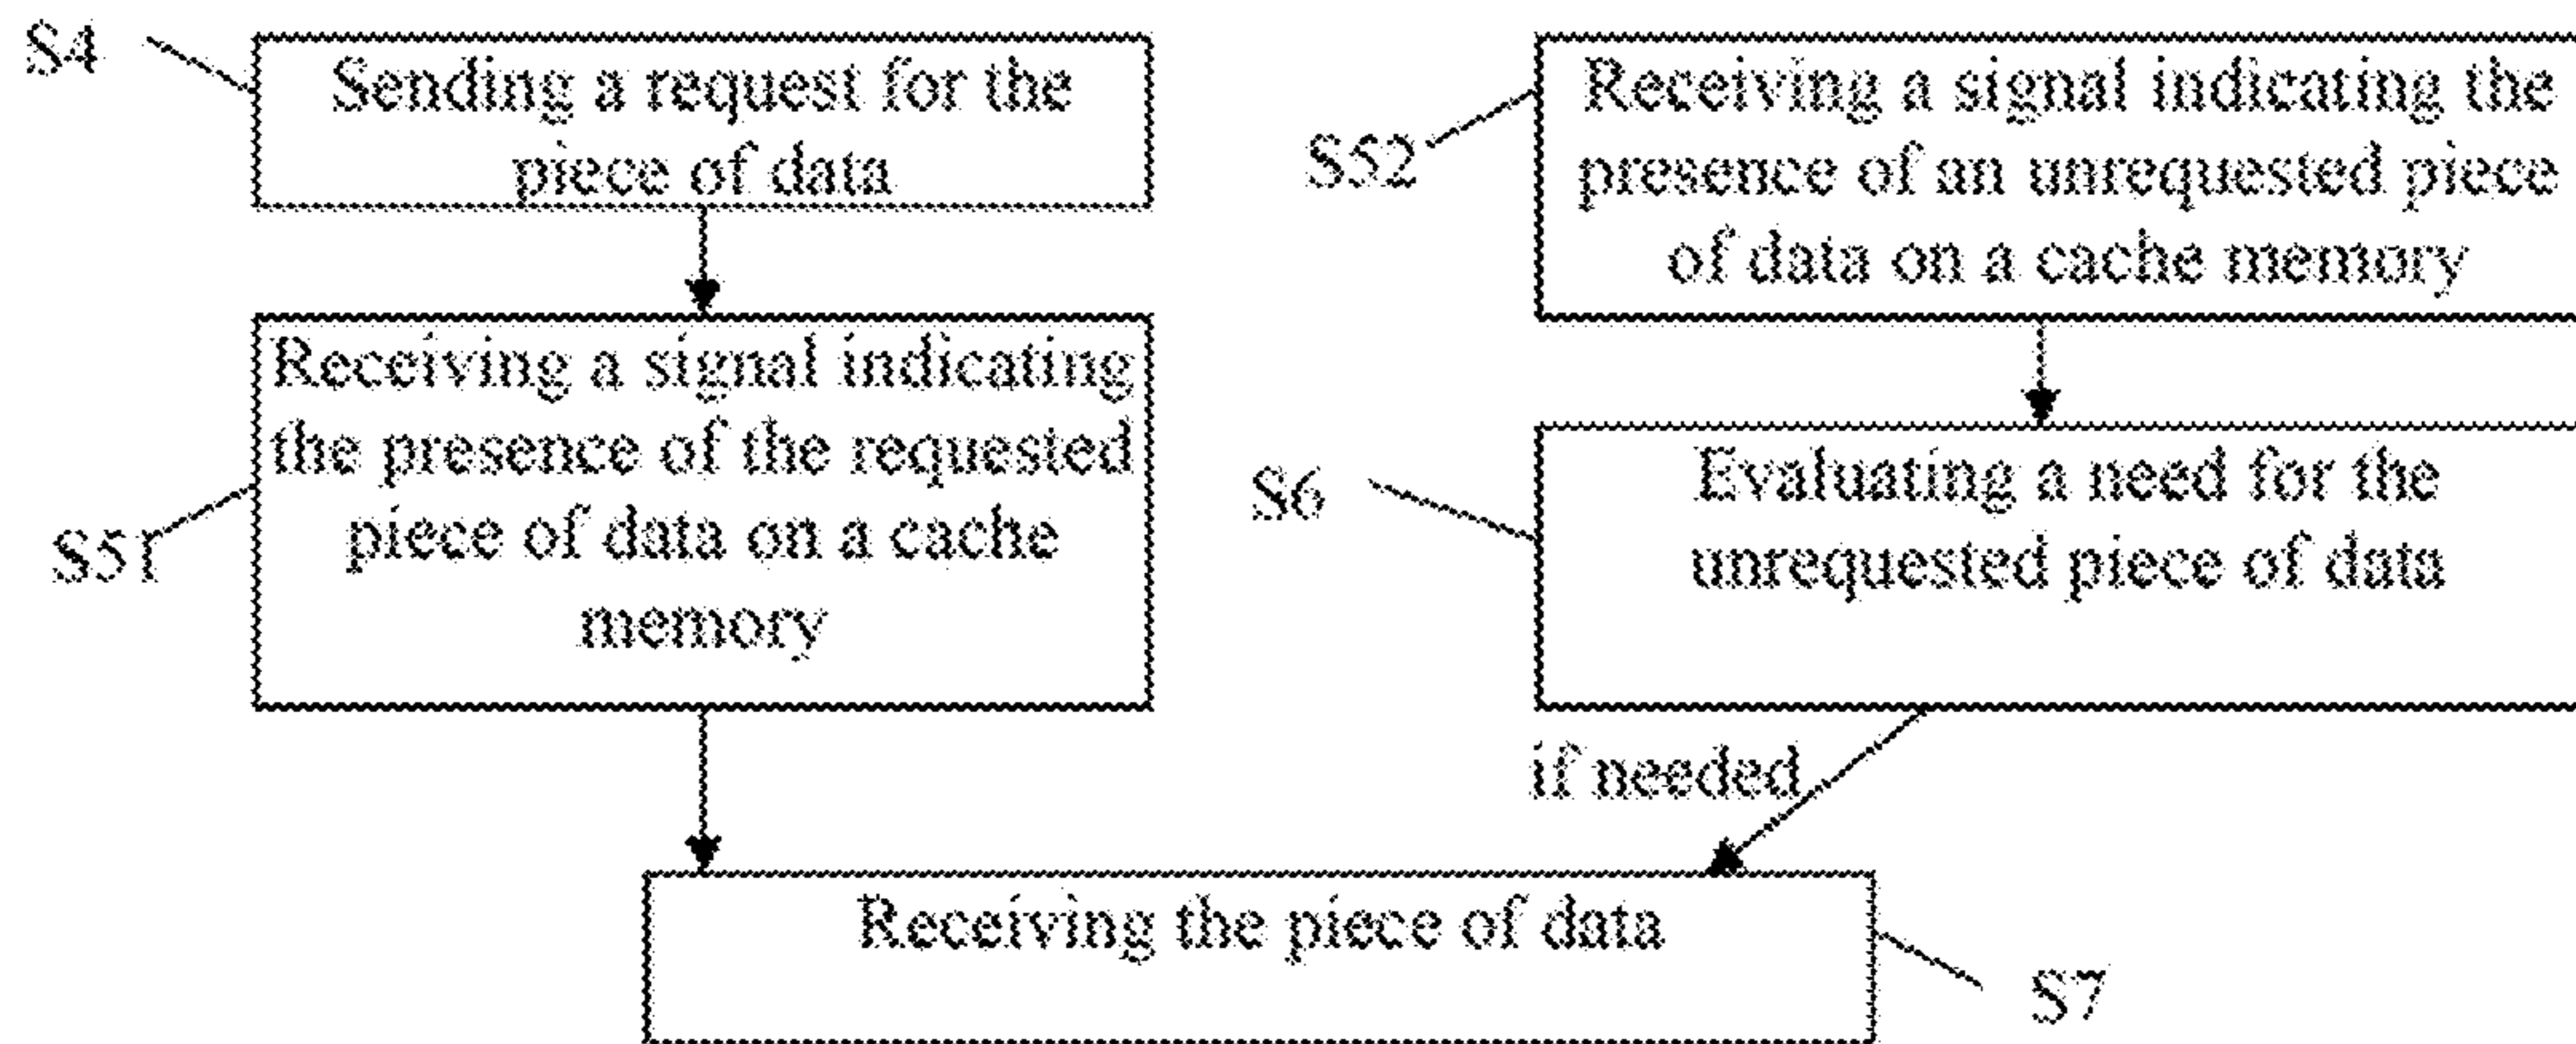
S4
Sending a request for the piece of data

S52
Receiving a signal indicating the presence of an unrequested piece of data on a cache memory

Receiving a signal indicating the presence of the requested piece of data on a cache memory
S51

S6
Evaluating a need for the unrequested piece of data

if needed

Receiving the piece of data
S7